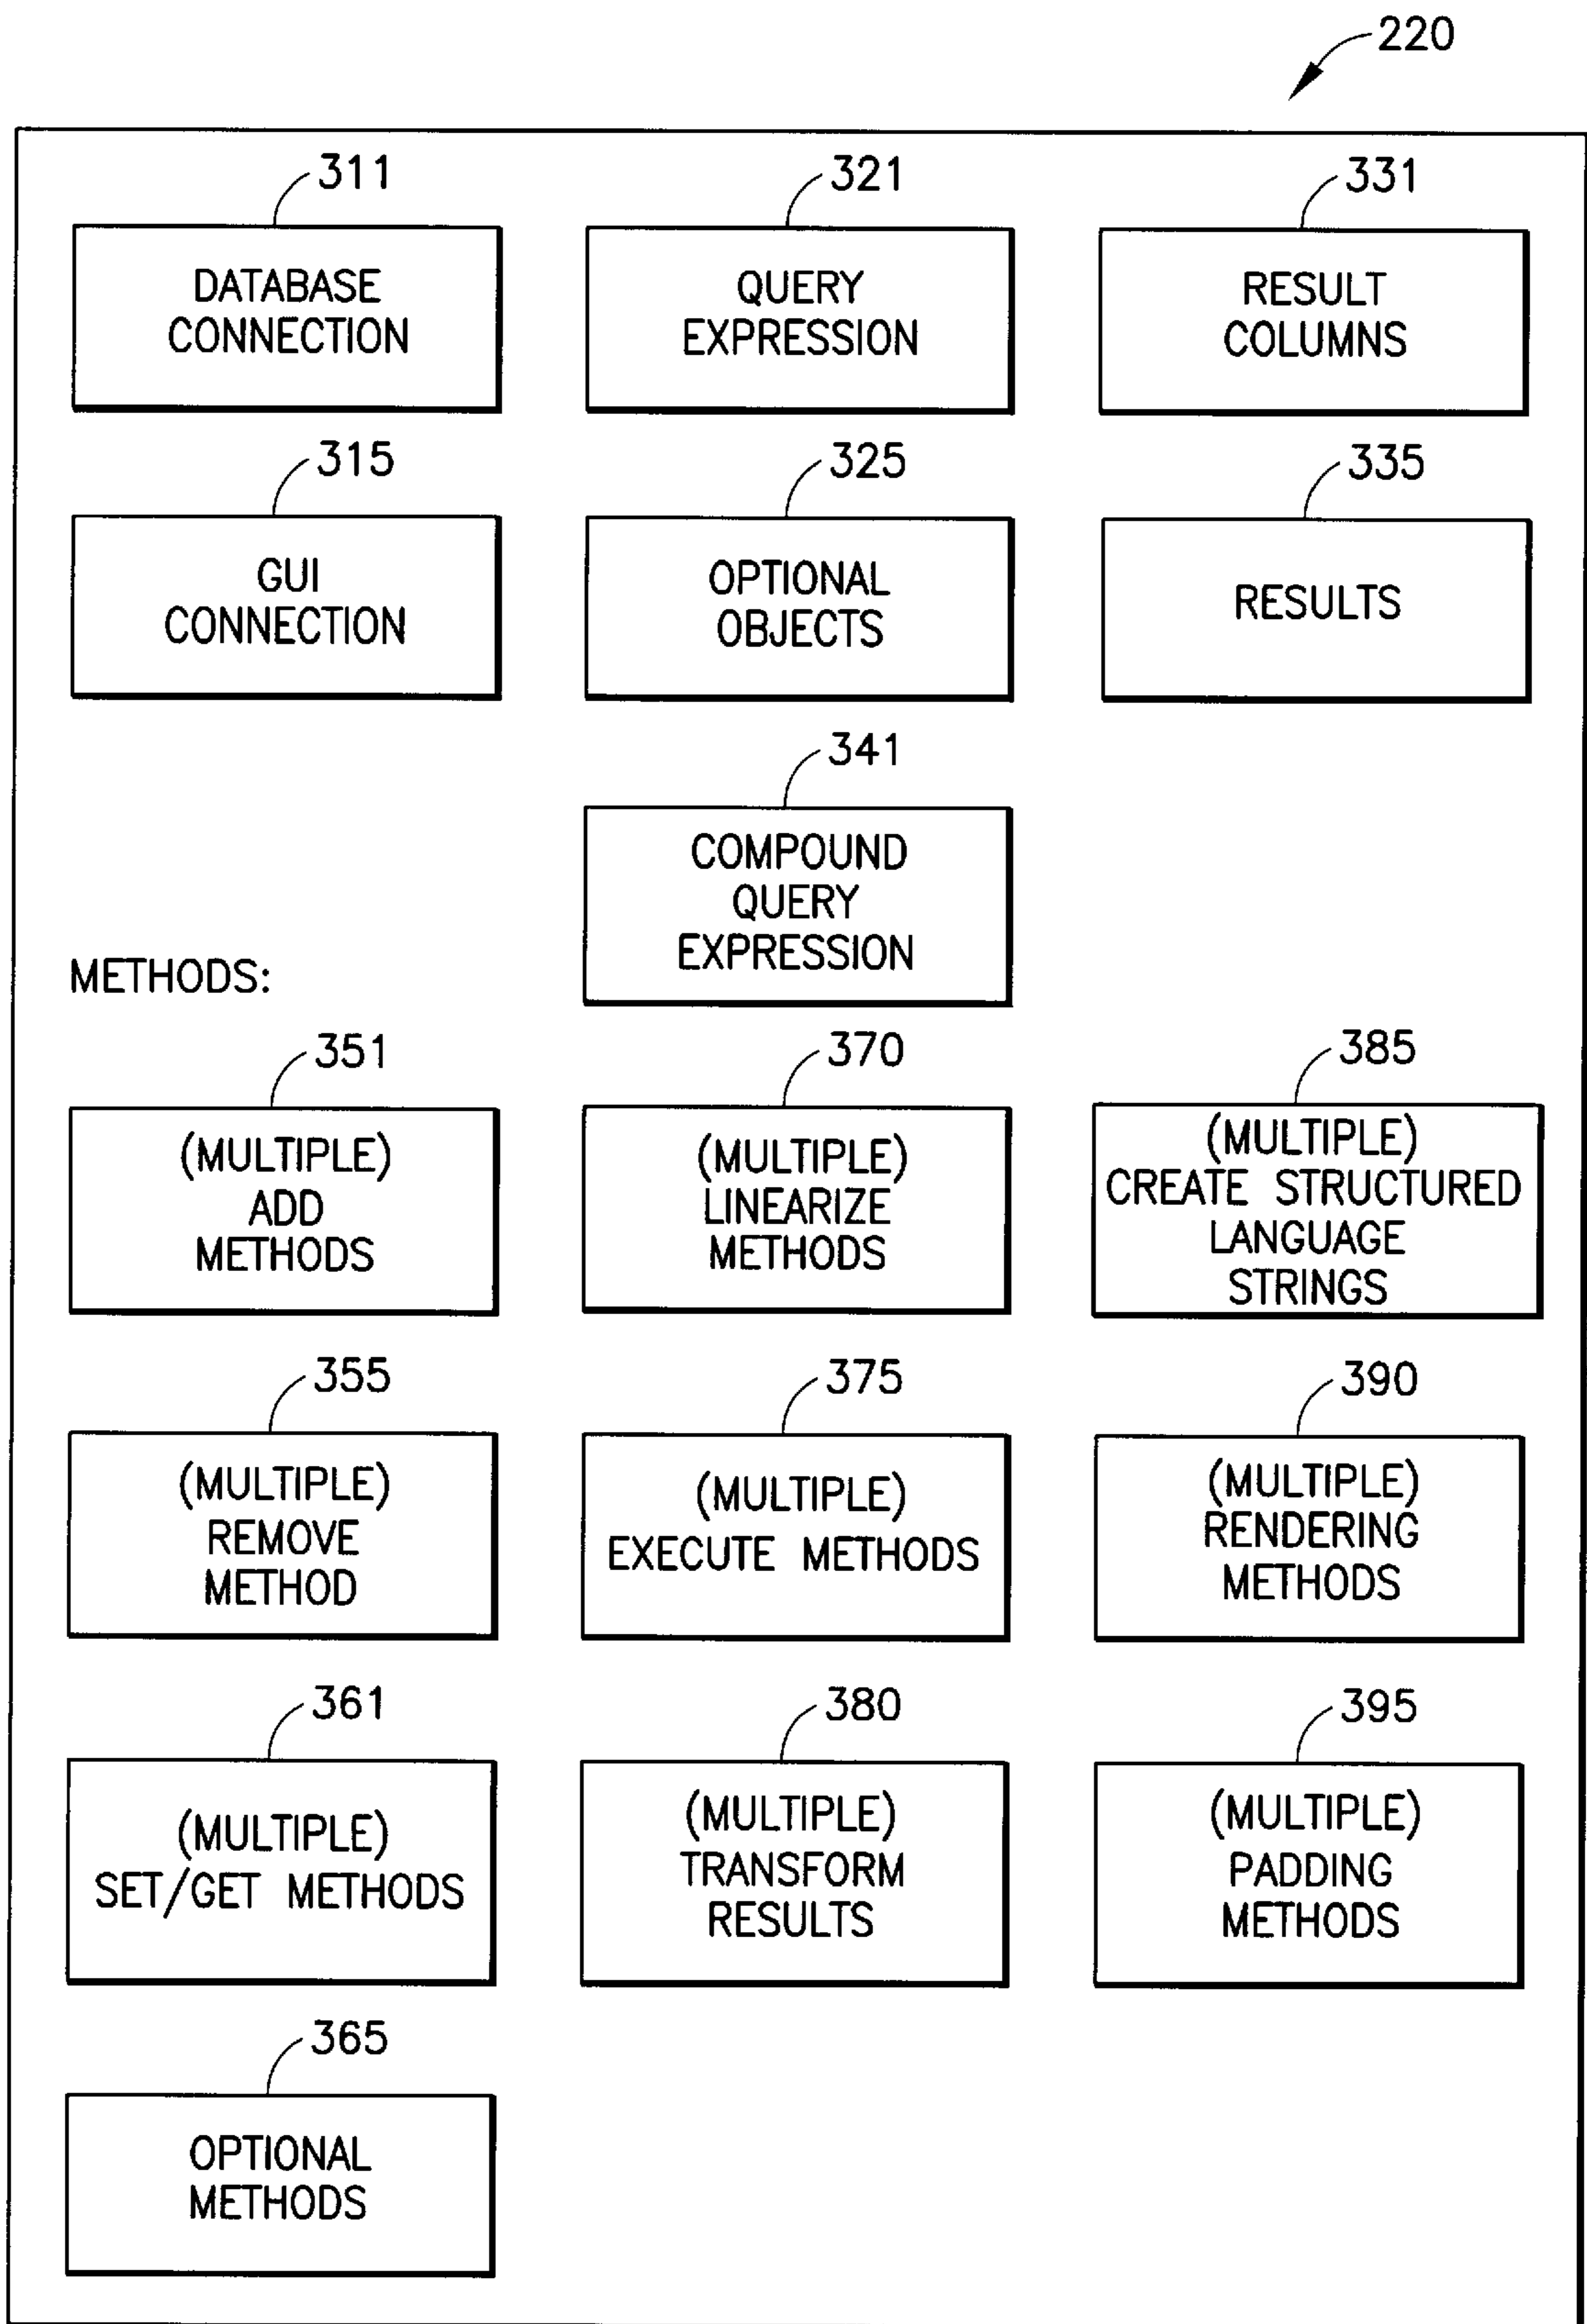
220

311
DATABASE CONNECTION

321
QUERY EXPRESSION

331
RESULT COLUMNS

315
GUI CONNECTION

325
OPTIONAL OBJECTS

335
RESULTS

341
COMPOUND QUERY EXPRESSION

METHODS:

351
(MULTIPLE) ADD METHODS

370
(MULTIPLE) LINEARIZE METHODS

385
(MULTIPLE) CREATE STRUCTURED LANGUAGE STRINGS

355
(MULTIPLE) REMOVE METHOD

375
(MULTIPLE) EXECUTE METHODS

390
(MULTIPLE) RENDERING METHODS

361
(MULTIPLE) SET/GET METHODS

380
(MULTIPLE) TRANSFORM RESULTS

395
(MULTIPLE) PADDING METHODS

365
OPTIONAL METHODS